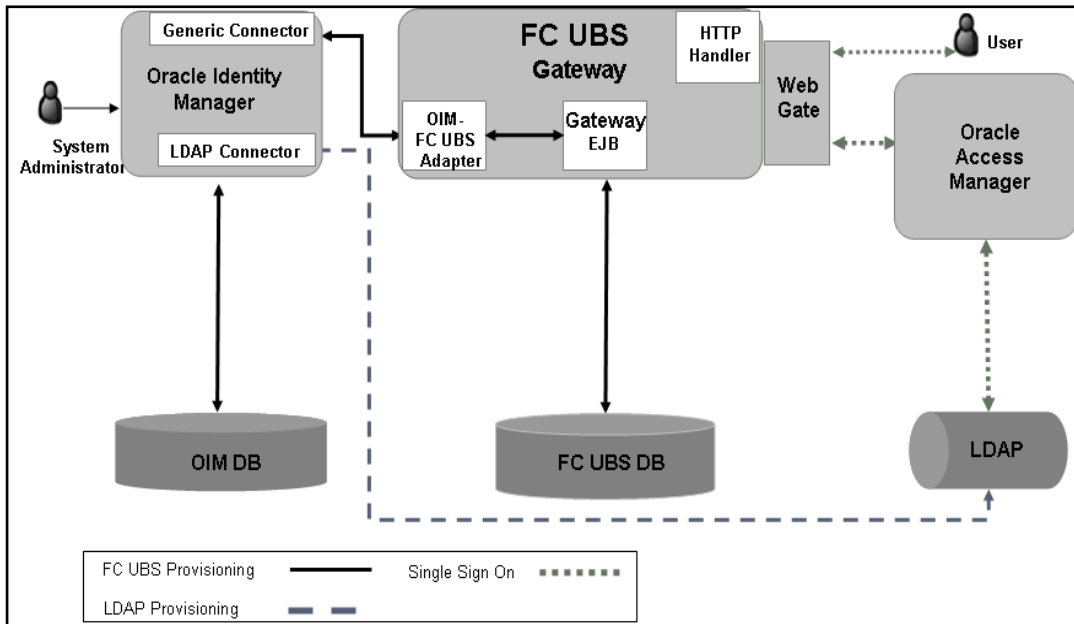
Generic Connector

Oracle Identity Manager

LDAP Connector

System Administrator

FC UBS Gateway

HTTP Handler

OIM-FC UBS Adapter

Gateway EJB

Web Gate

User

Oracle Access Manager

OIM DB

FC UBS DB

LDAP

FC UBS Provisioning

Single Sign On

LDAP Provisioning